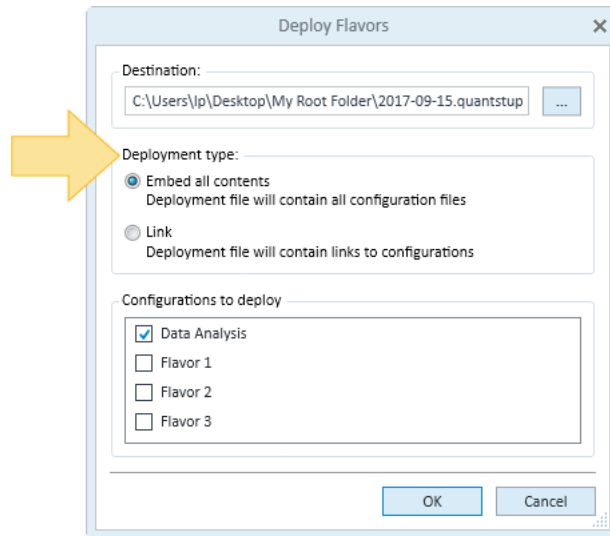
Deploy Flavors

Destination:

C:\Users\lp\Desktop\My Root Folder\2017-09-15.quantstup

...

Deployment type:

Embed all contents
Deployment file will contain all configuration files

Link
Deployment file will contain links to configurations

Configurations to deploy

Data Analysis

Flavor 1

Flavor 2

Flavor 3

OK

Cancel